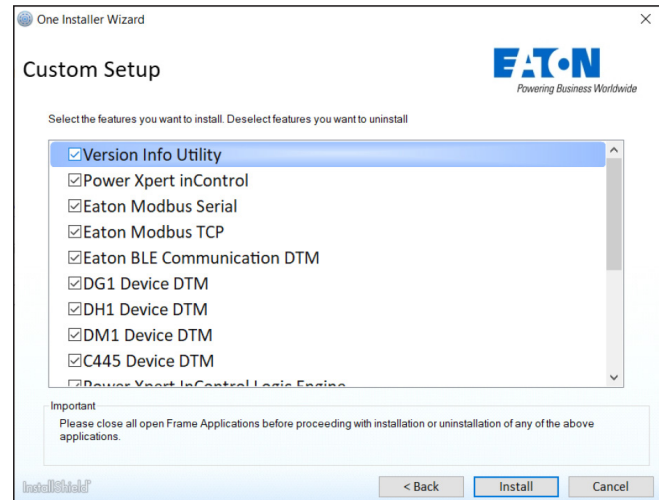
One Installer Wizard

×

Custom Setup

EATON
Powering Business Worldwide

Select the features you want to install. Deselect features you want to uninstall

☑Version Info Utility
☑Power Xpert inControl
☑Eaton Modbus Serial
☑Eaton Modbus TCP
☑Eaton BLE Communication DTM
☑DG1 Device DTM
☑DH1 Device DTM
☑DM1 Device DTM
☑C445 Device DTM
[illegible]

Important
Please close all open Frame Applications before proceeding with installation or uninstallation of any of the above applications.

InstallShield

< Back
Install
Cancel